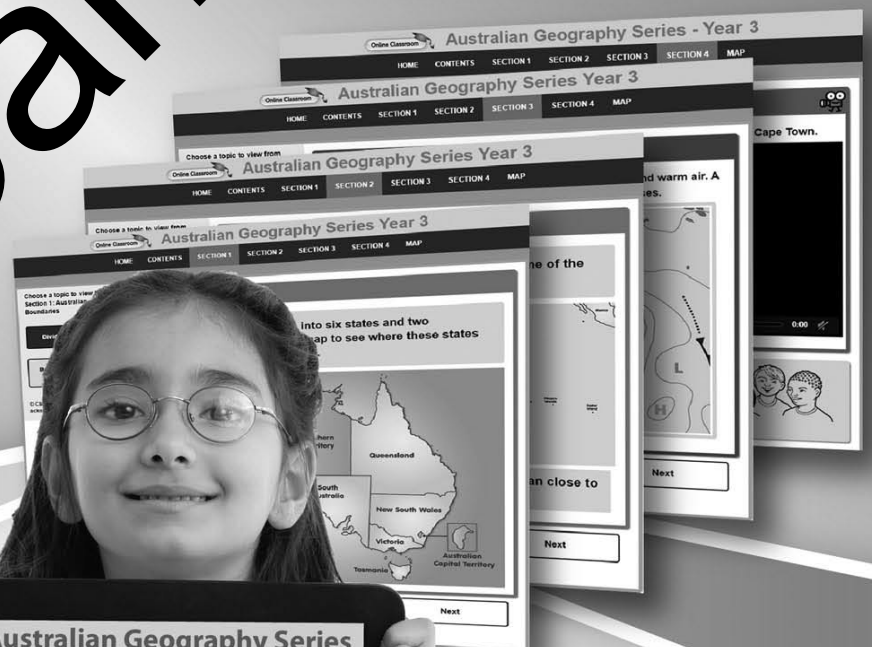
Online Classroom
Australian Geography Series - Year 3
HOME CONTENTS SECTION 1 SECTION 2 SECTION 3 SECTION 4 MAP
Cape Town.
0:00

Online Classroom
Australian Geography Series Year 3
HOME CONTENTS SECTION 1 SECTION 2 SECTION 3 SECTION 4 MAP
Choose a topic to view from
d warm air. A
es.
L
H
Next

Online Classroom
Australian Geography Series Year 3
HOME CONTENTS SECTION 1 SECTION 2 SECTION 3 SECTION 4 MAP
Choose a topic to view from
ne of the
an close to
Next

Online Classroom
Australian Geography Series Year 3
HOME CONTENTS SECTION 1 SECTION 2 SECTION 3 SECTION 4 MAP
Choose a topic to view f
Section 1: Australian
Boundaries
Divi
into six states and two
ap to see where these states
hern
itory
Queensland
South
ustralia
New South Wales
Victoria
Australian
Capital Territory
Tasmania
Next

ustralian Geography Series